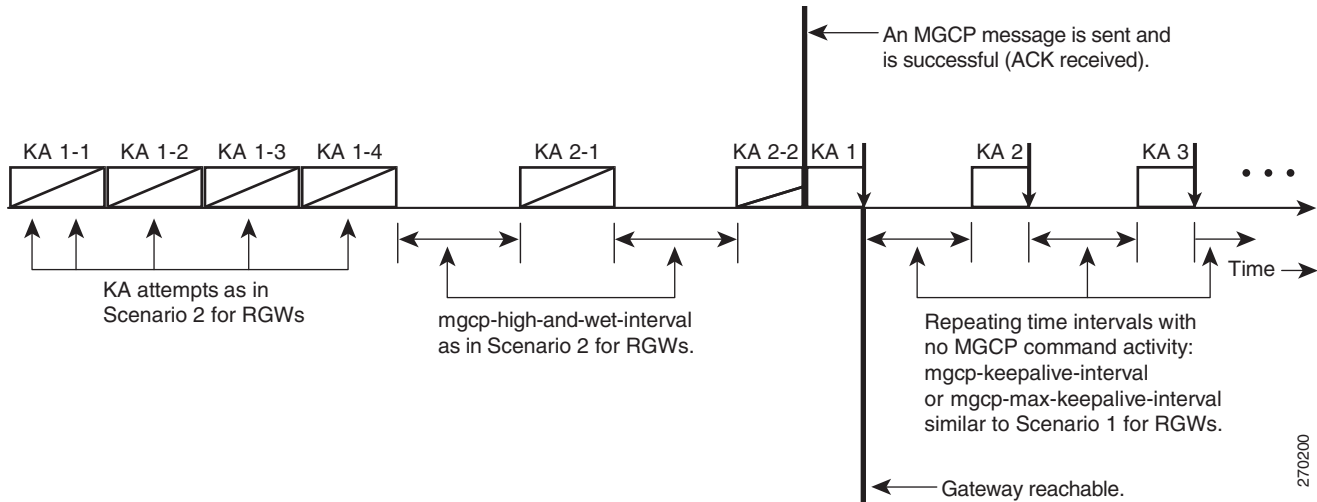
An MGCP message is sent and is successful (ACK received).

KA 1-1 KA 1-2 KA 1-3 KA 1-4 KA 2-1 KA 2-2 KA 1 KA 2 KA 3

• • •

KA attempts as in Scenario 2 for RGWs

mgcp-high-and-wet-interval as in Scenario 2 for RGWs.

Time

Repeating time intervals with no MGCP command activity: mgcp-keepalive-interval or mgcp-max-keepalive-interval similar to Scenario 1 for RGWs.

Gateway reachable.

270200